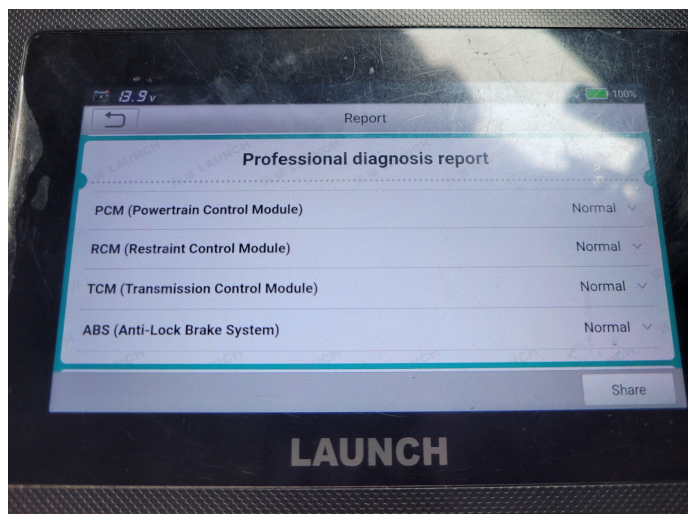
13.9v

100%

Report

Professional diagnosis report

PCM (Powertrain Control Module)

Normal

RCM (Restraint Control Module)

Normal

TCM (Transmission Control Module)

Normal

ABS (Anti-Lock Brake System)

Normal

Share

LAUNCH